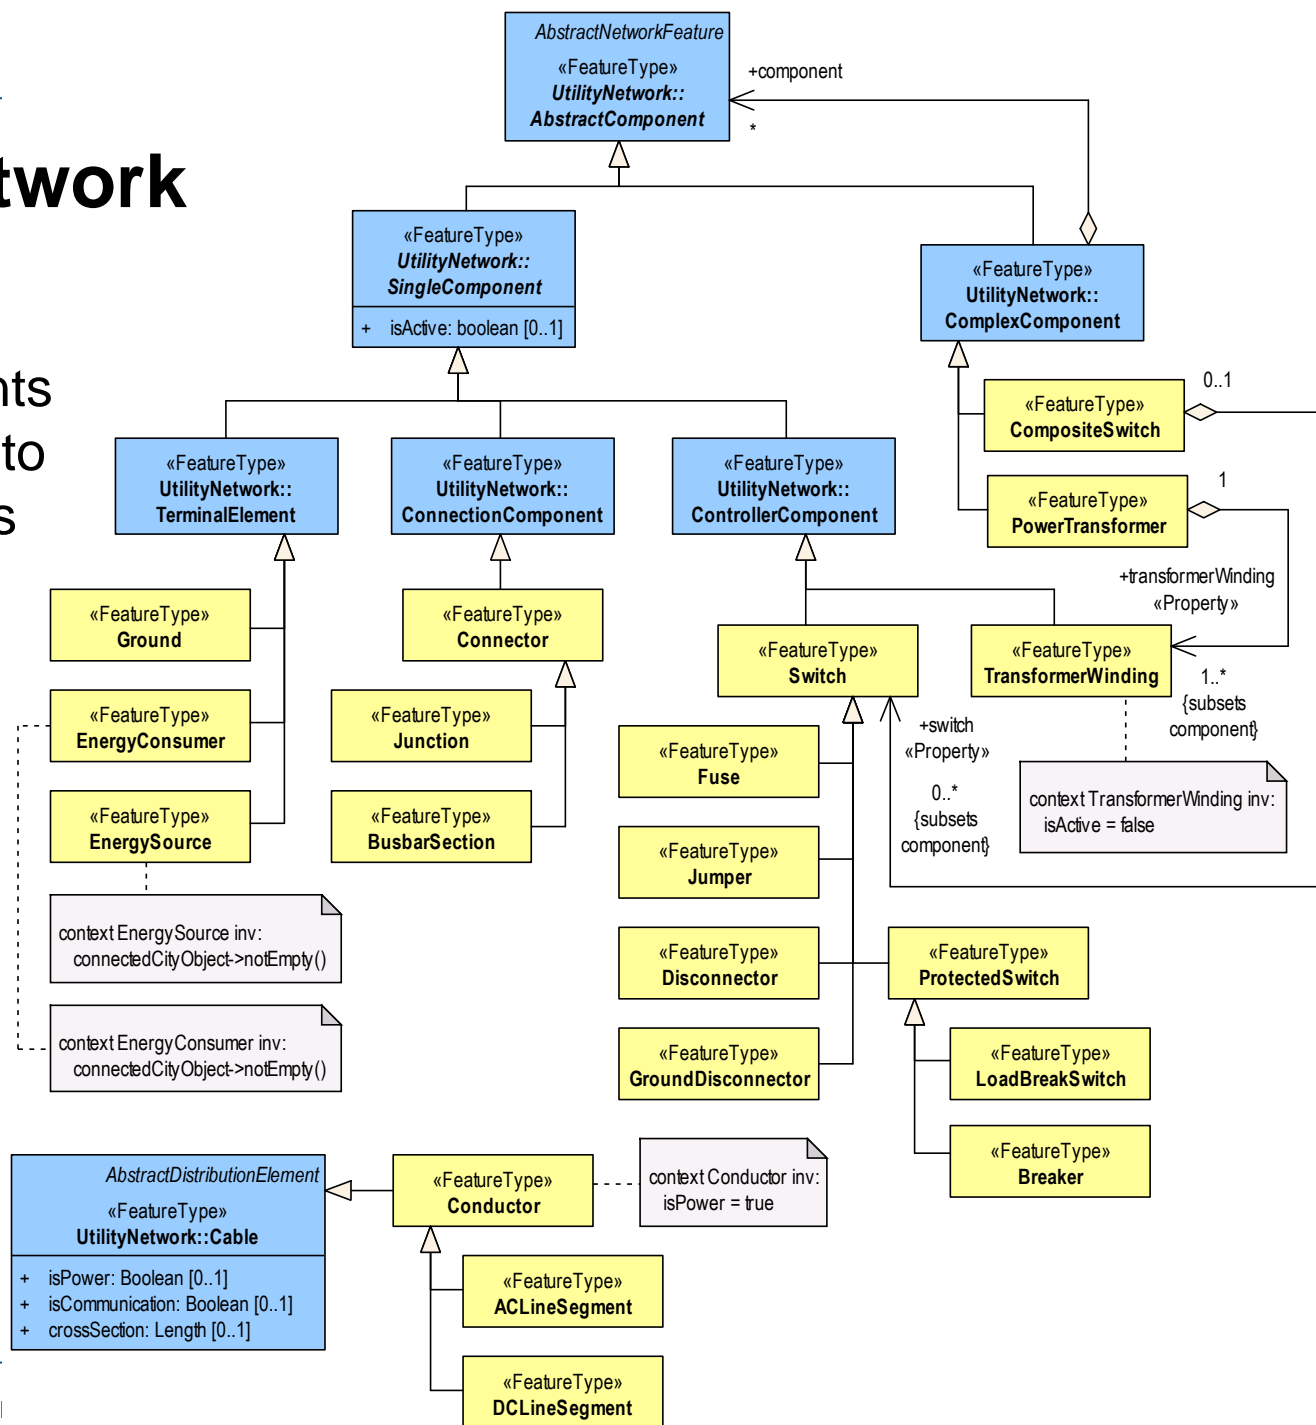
twork

nts
to
s

AbstractNetworkFeature
«FeatureType»
UtilityNetwork::
AbstractComponent

+component
*

«FeatureType»
UtilityNetwork::
SingleComponent
+ isActive: boolean [0..1]

«FeatureType»
UtilityNetwork::
ComplexComponent

0..1
«FeatureType»
CompositeSwitch

1
«FeatureType»
PowerTransformer

«FeatureType»
UtilityNetwork::
TerminalElement

«FeatureType»
UtilityNetwork::
ConnectionComponent

«FeatureType»
UtilityNetwork::
ControllerComponent

+transformerWinding
«Property»

«FeatureType»
Ground

«FeatureType»
Connector

«FeatureType»
Switch

«FeatureType»
TransformerWinding

1..*
{subsets
component}

«FeatureType»
EnergyConsumer

«FeatureType»
Junction

+switch
«Property»

«FeatureType»
Fuse

0..*
{subsets
component}

context TransformerWinding inv:
isActive = false

«FeatureType»
EnergySource

«FeatureType»
BusbarSection

«FeatureType»
Jumper

context EnergySource inv:
connectedCityObject->notEmpty()

«FeatureType»
Disconnector

«FeatureType»
ProtectedSwitch

context EnergyConsumer inv:
connectedCityObject->notEmpty()

«FeatureType»
GroundDisconnector

«FeatureType»
LoadBreakSwitch

«FeatureType»
Breaker

AbstractDistributionElement
«FeatureType»
UtilityNetwork::Cable
+ isPower: Boolean [0..1]
+ isCommunication: Boolean [0..1]
+ crossSection: Length [0..1]

«FeatureType»
Conductor

context Conductor inv:
isPower = true

«FeatureType»
ACLineSegment

«FeatureType»
DCLineSegment